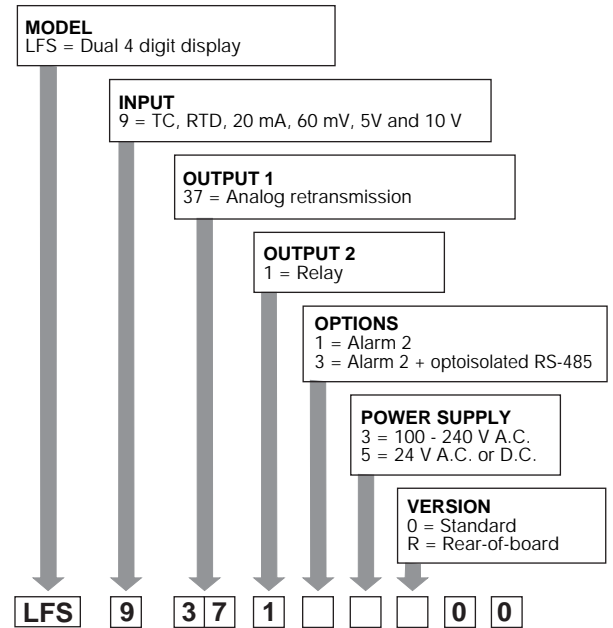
MODEL
LFS = Dual 4 digit display

INPUT
9 = TC, RTD, 20 mA, 60 mV, 5V and 10 V

OUTPUT 1
37 = Analog retransmission

OUTPUT 2
1 = Relay

OPTIONS
1 = Alarm 2
3 = Alarm 2 + optoisolated RS-485

POWER SUPPLY
3 = 100 - 240 V A.C.
5 = 24 V A.C. or D.C.

VERSION
0 = Standard
R = Rear-of-board

LFS 9 3 7 1 0 0